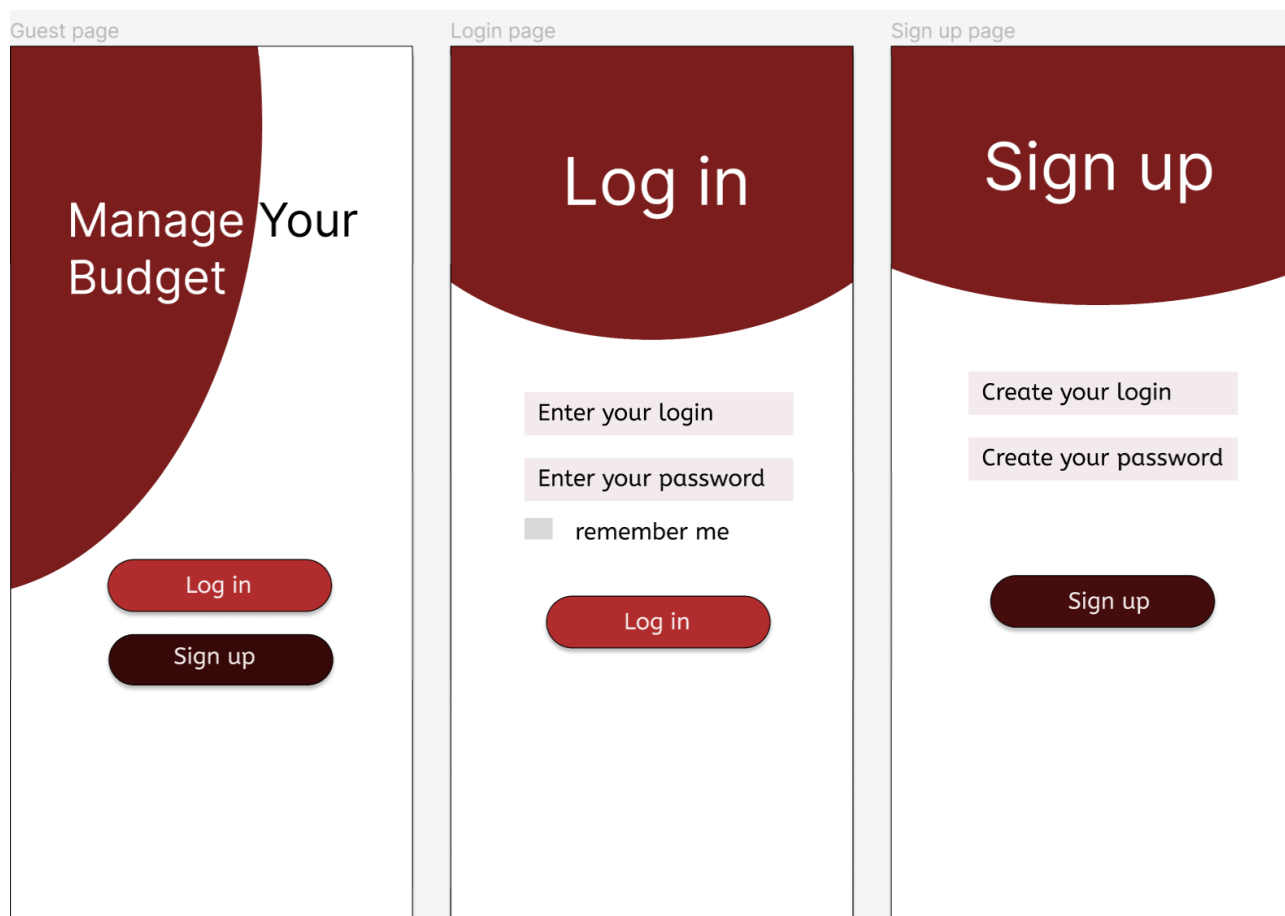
Guest page

Manage Your Budget

Log in

Sign up

Login page

Log in

Enter your login

Enter your password

remember me

Log in

Sign up page

Sign up

Create your login

Create your password

Sign up